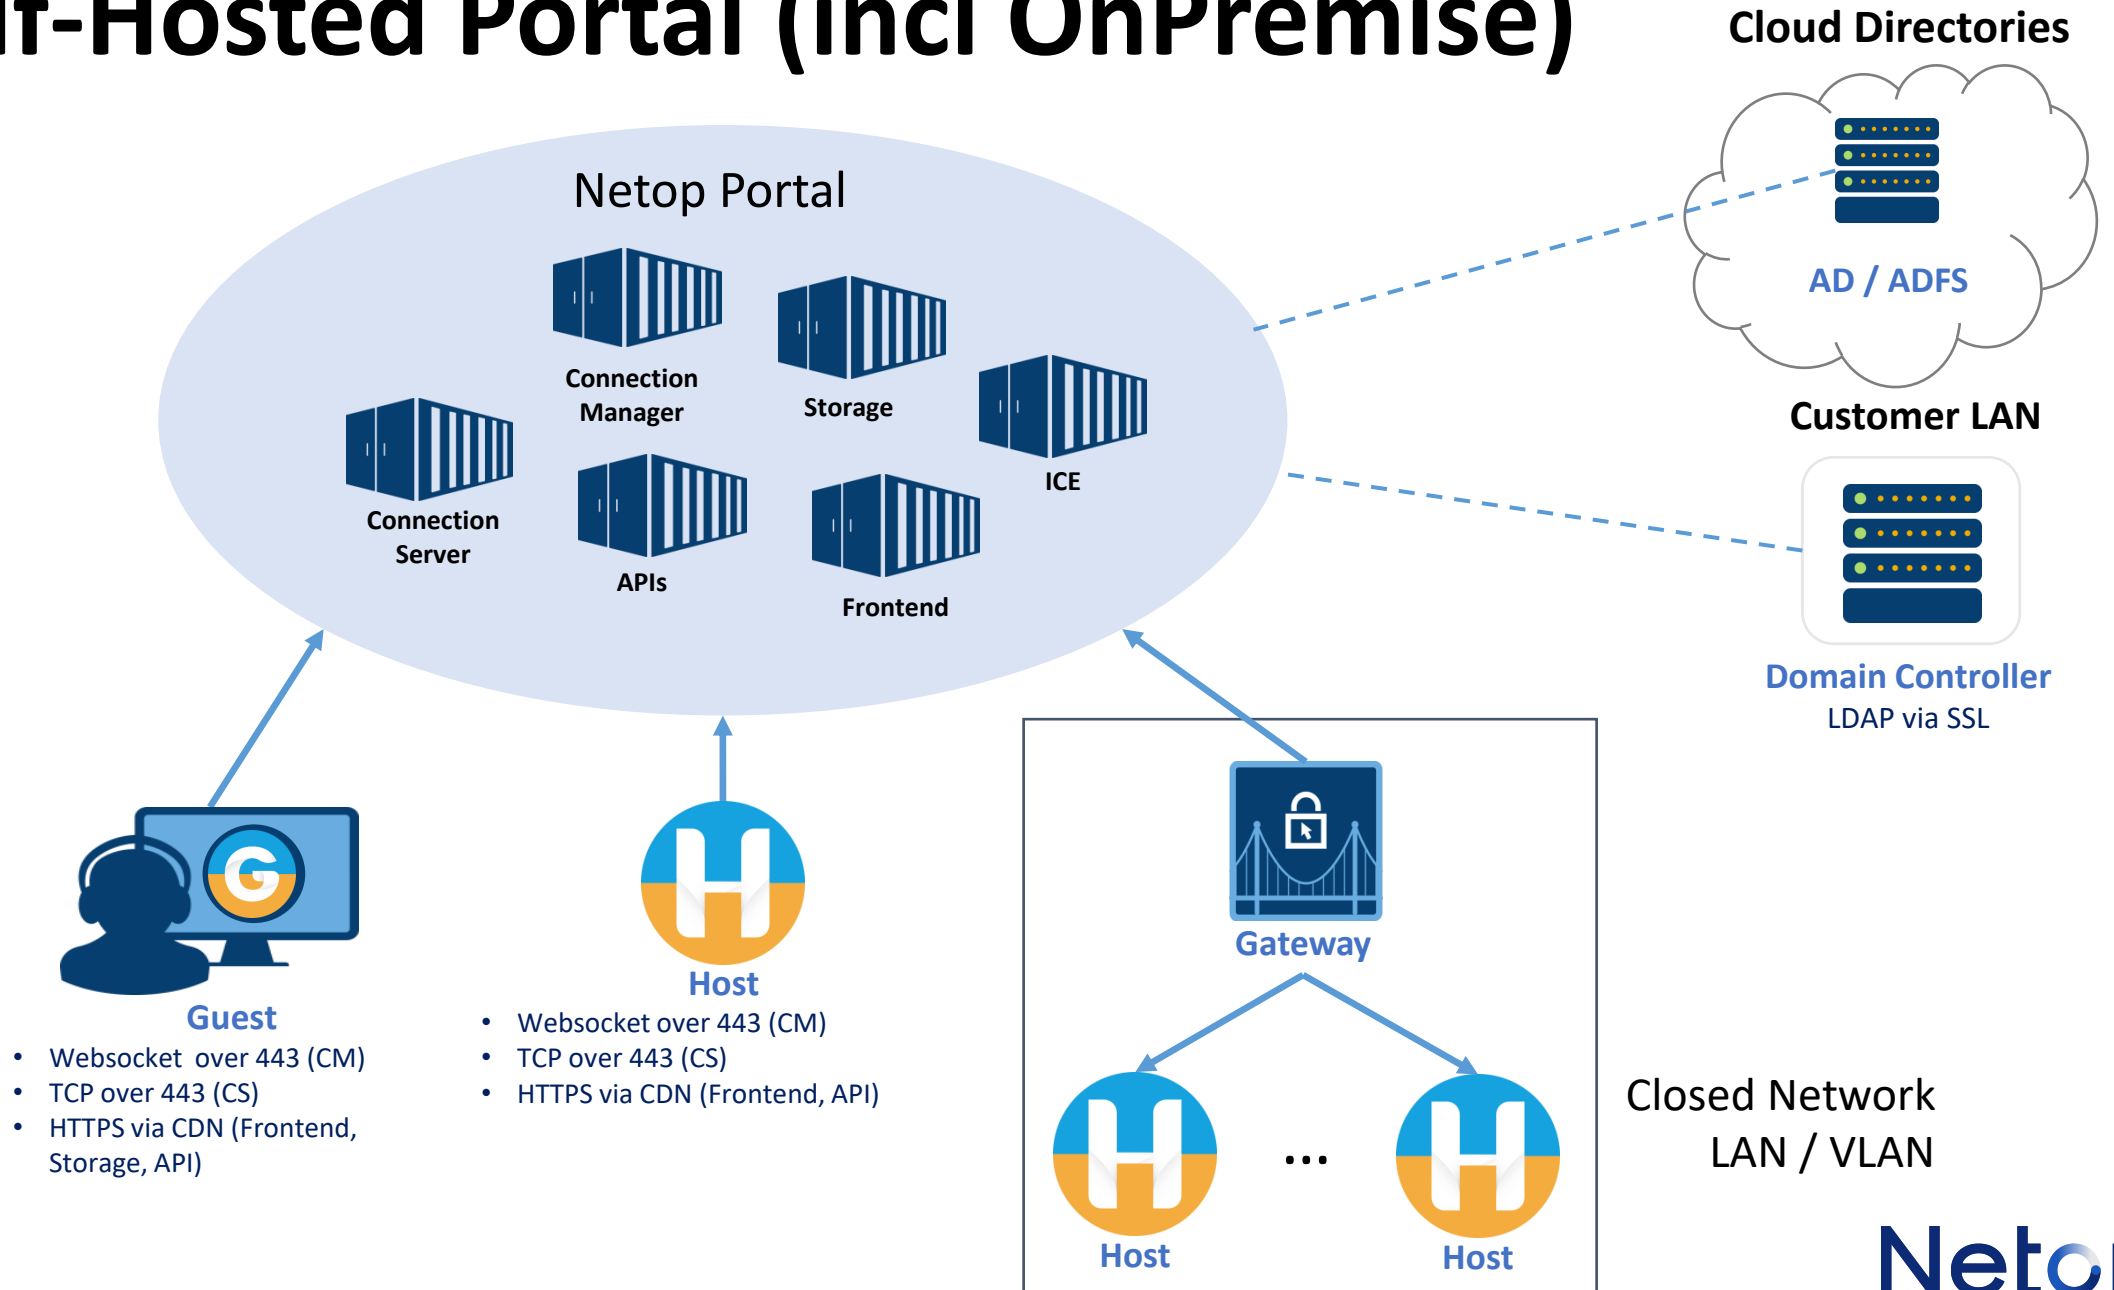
lf-Hosted Portal (incl OnPremise)

Cloud Directories

Netop Portal

Connection Manager

Storage

ICE

Connection Server

APIs

Frontend

AD / ADFS

Customer LAN

Domain Controller
LDAP via SSL

Gateway

Guest
• Websocket over 443 (CM)
• TCP over 443 (CS)
• HTTPS via CDN (Frontend, Storage, API)

Host
• Websocket over 443 (CM)
• TCP over 443 (CS)
• HTTPS via CDN (Frontend, API)

Host

...

Host

Closed Network
LAN / VLAN

Neto